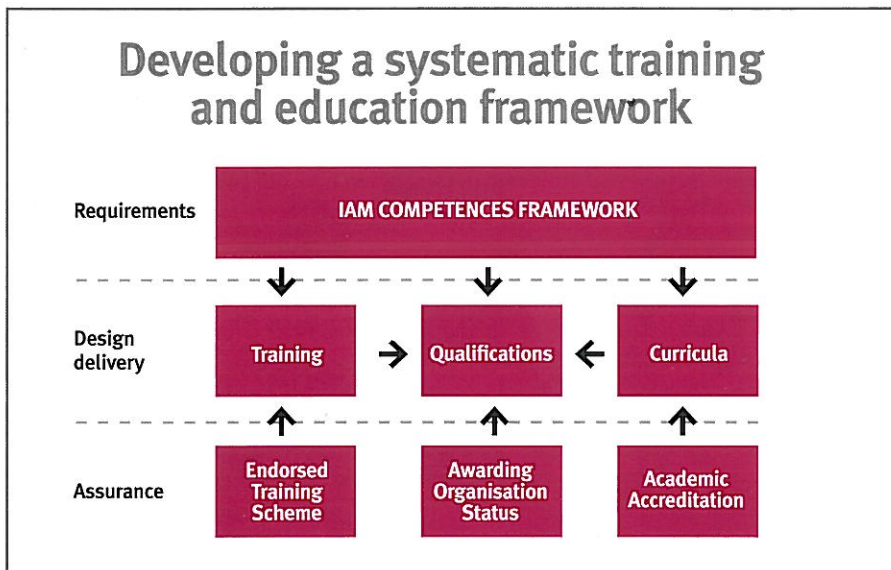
Developing a systematic training and education framework

Requirements

IAM COMPETENCES FRAMEWORK

Design delivery

Training

Qualifications

Curricula

Assurance

Endorsed Training Scheme

Awarding Organisation Status

Academic Accreditation